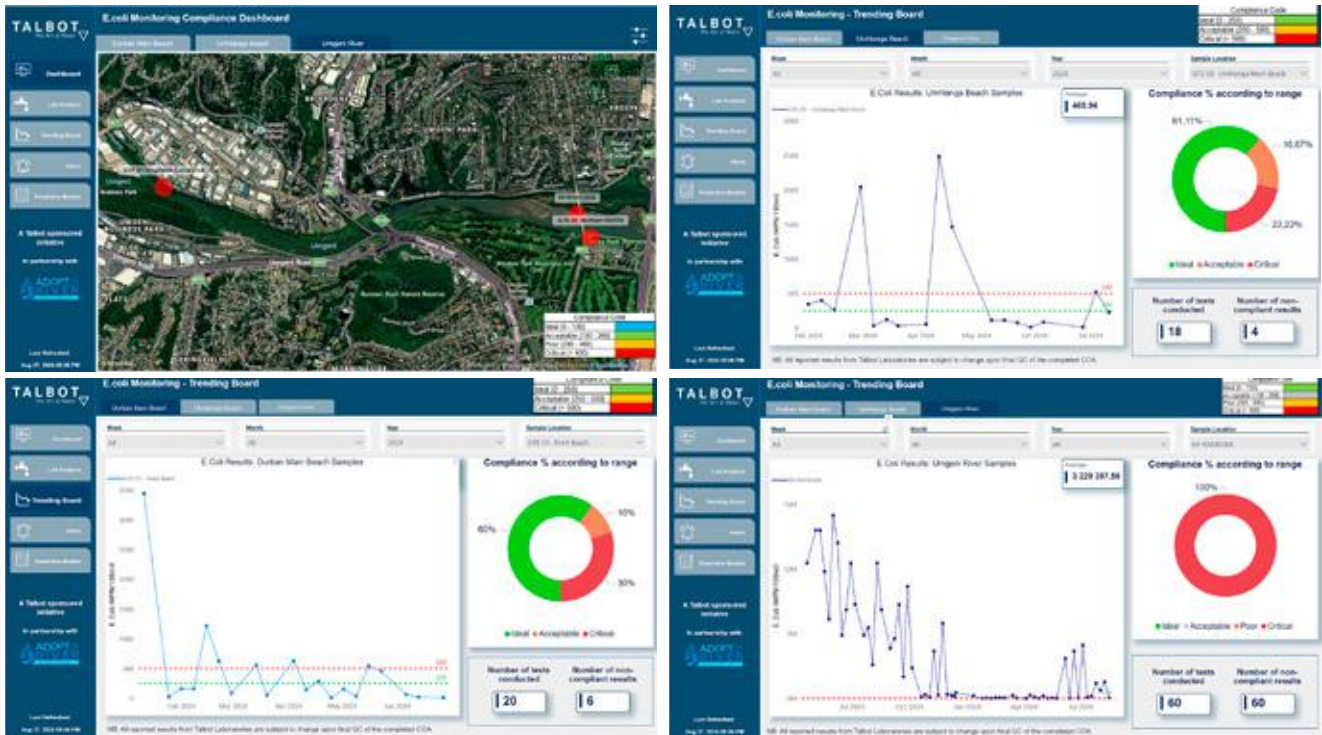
TALBOT

E.coli Monitoring Compliance Dashboard

Durban Main Beach | Umhlanga Beach | Umgeni River

Dashboard

Lab Analysis

Trending Board

Alerts

Predictive Models

A Talbot sponsored initiative

in partnership with

ADOPT A RIVER

Umgeni

Compliance Code

Ideal (0 - 100) | Acceptable (100 - 500) | Poor (500 - 1000) | Critical (> 1000)

TALBOT

E.coli Monitoring - Trending Board

Durban Main Beach | Umhlanga Beach | Umgeni River

Compliance Code

Ideal (0 - 250) | Acceptable (250 - 500) | Critical (> 500)

Dashboard

Lab Analysis

Trending Board

Alerts

Predictive Models

E.Coli Results: Umhlanga Beach Samples

465.94

Feb 2024 | Mar 2024 | Apr 2024 | May 2024 | Jun 2024 | Jul 2024

Compliance % according to range

61,11%

16,67%

22,22%

● Ideal ● Acceptable ● Critical

Number of tests conducted

18

Number of non-compliant results

4

NB: All reported results from Talbot Laboratories are subject to change upon final QC of the completed COA.

TALBOT

E.coli Monitoring - Trending Board

Durban Main Beach | Umhlanga Beach | Umgeni River

Compliance Code

Ideal (0 - 250) | Acceptable (250 - 500) | Critical (> 500)

Week | Month | Year | Sample Location

All | All | 2024

Dashboard

Lab Analysis

Trending Board

Alerts

Predictive Models

A Talbot sponsored initiative

in partnership with

ADOPT A RIVER

E.Coli Results: Durban Main Beach Samples

E.Coli count/100ml

Feb 2024 | Mar 2024 | Apr 2024 | May 2024 | Jun 2024

500

250

Compliance % according to range

60%

10%

30%

● Ideal ● Acceptable ● Critical

Number of tests conducted

20

Number of non-compliant results

6

NB: All reported results from Talbot Laboratories are subject to change upon final QC of the completed COA.

TALBOT

E.coli Monitoring - Trending Board

Durban Main Beach | Umhlanga Beach | Umgeni River

Dashboard

Lab Analysis

Trending Board

Alerts

Predictive Models

A Talbot sponsored initiative

in partnership with

ADOPT A RIVER

E.Coli Results: Umgeni River Samples

3 229 287,50

Jul 2023 | Oct 2023 | Jan 2024 | Apr 2024 | Jul 2024

Compliance % according to range

100%

● Ideal ● Acceptable ● Poor ● Critical

Number of tests conducted

60

Number of non-compliant results

60

NB: All reported results from Talbot Laboratories are subject to change upon final QC of the completed COA.